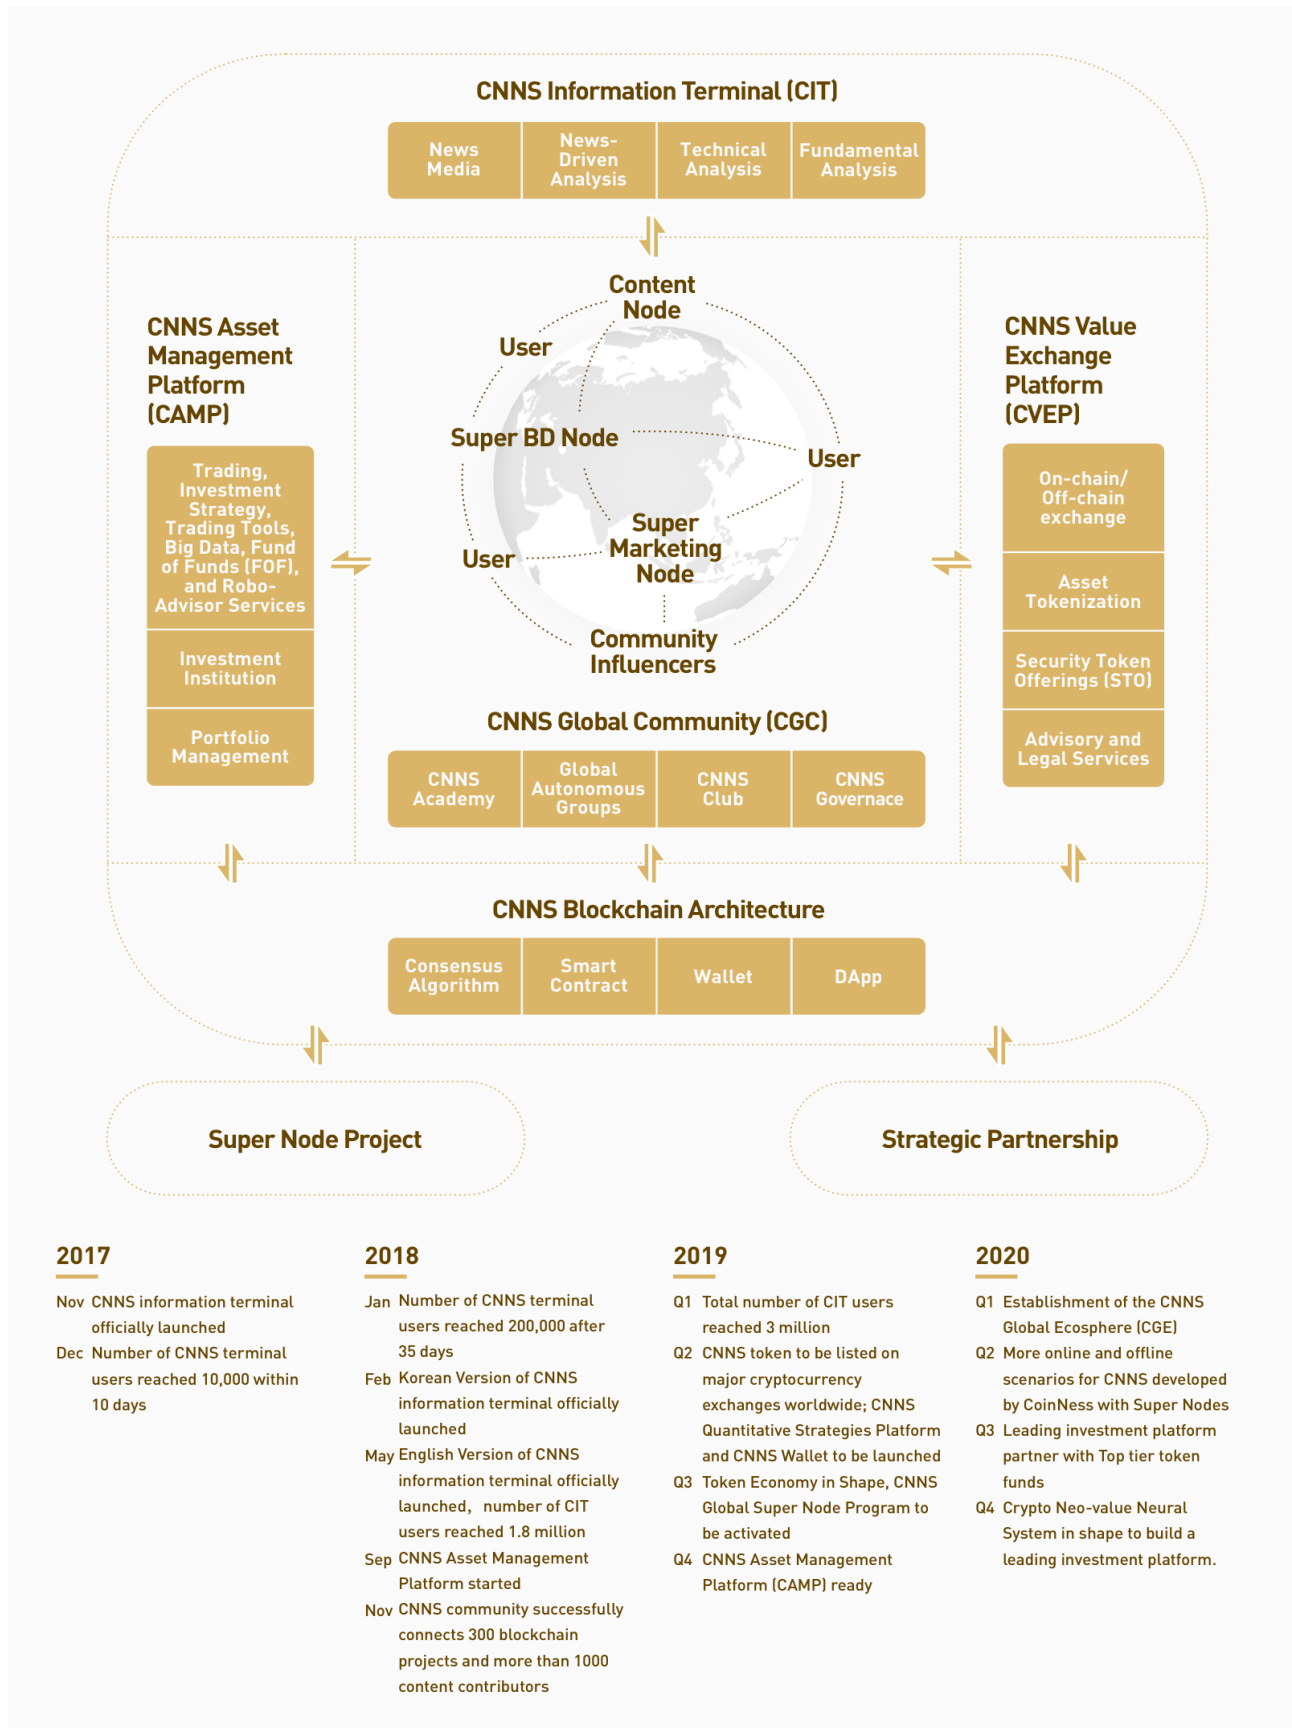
CNNS Information Terminal (CIT)

| News Media | News-Driven Analysis | Technical Analysis | Fundamental Analysis |
|---|---|---|---|

CNNS Asset Management Platform (CAMP)

Trading, Investment Strategy, Trading Tools, Big Data, Fund of Funds (FOF), and Robo-Advisor Services

Investment Institution

Portfolio Management

Content Node

User

Super BD Node

User

User

Super Marketing Node

Community Influencers

CNNS Value Exchange Platform (CVEP)

On-chain/ Off-chain exchange

Asset Tokenization

Security Token Offerings (STO)

Advisory and Legal Services

CNNS Global Community (CGC)

| CNNS Academy | Global Autonomous Groups | CNNS Club | CNNS Governance |
|---|---|---|---|

CNNS Blockchain Architecture

| Consensus Algorithm | Smart Contract | Wallet | DApp |
|---|---|---|---|

Super Node Project

Strategic Partnership

2017

Nov CNNS information terminal officially launched

Dec Number of CNNS terminal users reached 10,000 within 10 days

2018

Jan Number of CNNS terminal users reached 200,000 after 35 days

Feb Korean Version of CNNS information terminal officially launched

May English Version of CNNS information terminal officially launched, number of CIT users reached 1.8 million

Sep CNNS Asset Management Platform started

Nov CNNS community successfully connects 300 blockchain projects and more than 1000 content contributors

2019

Q1 Total number of CIT users reached 3 million

Q2 CNNS token to be listed on major cryptocurrency exchanges worldwide; CNNS Quantitative Strategies Platform and CNNS Wallet to be launched

Q3 Token Economy in Shape, CNNS Global Super Node Program to be activated

Q4 CNNS Asset Management Platform (CAMP) ready

2020

Q1 Establishment of the CNNS Global Ecosphere (CGE)

Q2 More online and offline scenarios for CNNS developed by CoinNess with Super Nodes

Q3 Leading investment platform partner with Top tier token funds

Q4 Crypto Neo-value Neural System in shape to build a leading investment platform.